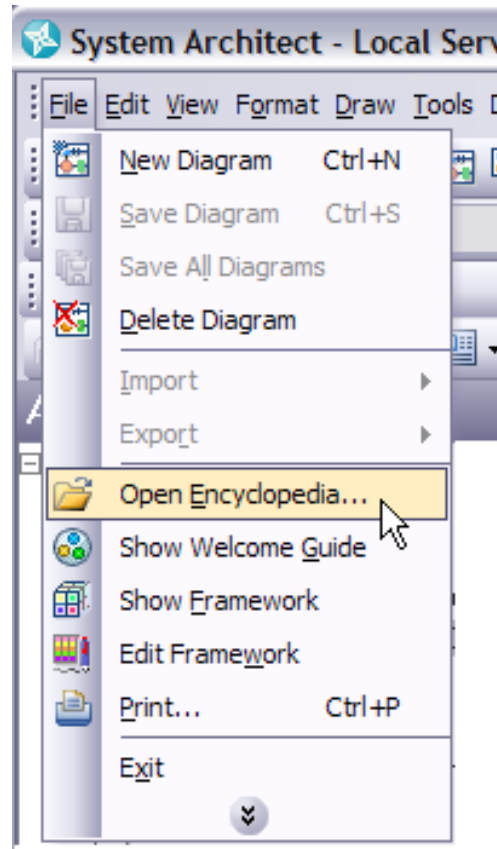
System Architect - Local Serv

File Edit View Format Draw Tools

New Diagram Ctrl+N
Save Diagram Ctrl+S
Save All Diagrams
Delete Diagram
Import
Export
Open Encyclopedia...
Show Welcome Guide
Show Framework
Edit Framework
Print... Ctrl+P
Exit